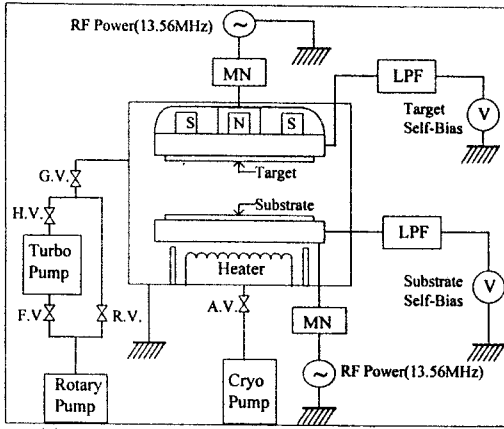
RF Power(13.56MHz)

MN

LPF

Target Self-Bias

V

S

N

S

Target

G.V.

H.V.

Substrate

LPF

Turbo Pump

Heater

Substrate Self-Bias

V

F.V

R.V.

A.V.

MN

RF Power(13.56MHz)

Rotary Pump

Cryo Pump